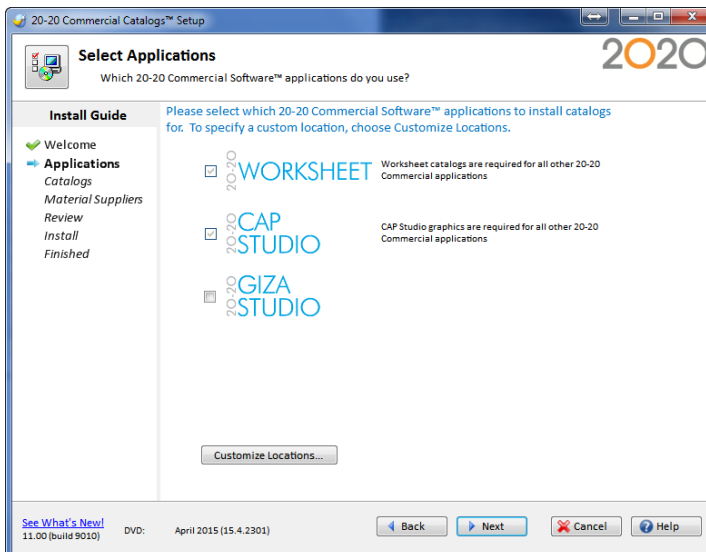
20-20 Commercial Catalogs™ Setup

Select Applications

Which 20-20 Commercial Software™ applications do you use?

2020

Install Guide

Welcome
Applications
Catalogs
Material Suppliers
Review
Install
Finished

Please select which 20-20 Commercial Software™ applications to install catalogs for. To specify a custom location, choose Customize Locations.

20-20 WORKSHEET

Worksheet catalogs are required for all other 20-20 Commercial applications

20-20 CAP STUDIO

CAP Studio graphics are required for all other 20-20 Commercial applications

20-20 GIZA STUDIO

Customize Locations...

See What's New!
11.00 (build 9010)

DVD: April 2015 (15.4.2301)

Back

Next

Cancel

Help